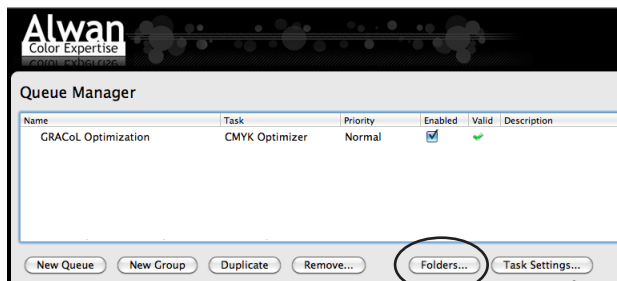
Alwan
Color Expertise

Queue Manager

| Name | Task | Priority | Enabled | Valid | Description |
|---|---|---|---|---|---|
| GRACoL Optimization | CMYK Optimizer | Normal | ☑ | ✔ | |

New Queue | New Group | Duplicate | Remove... | Folders... | Task Settings...